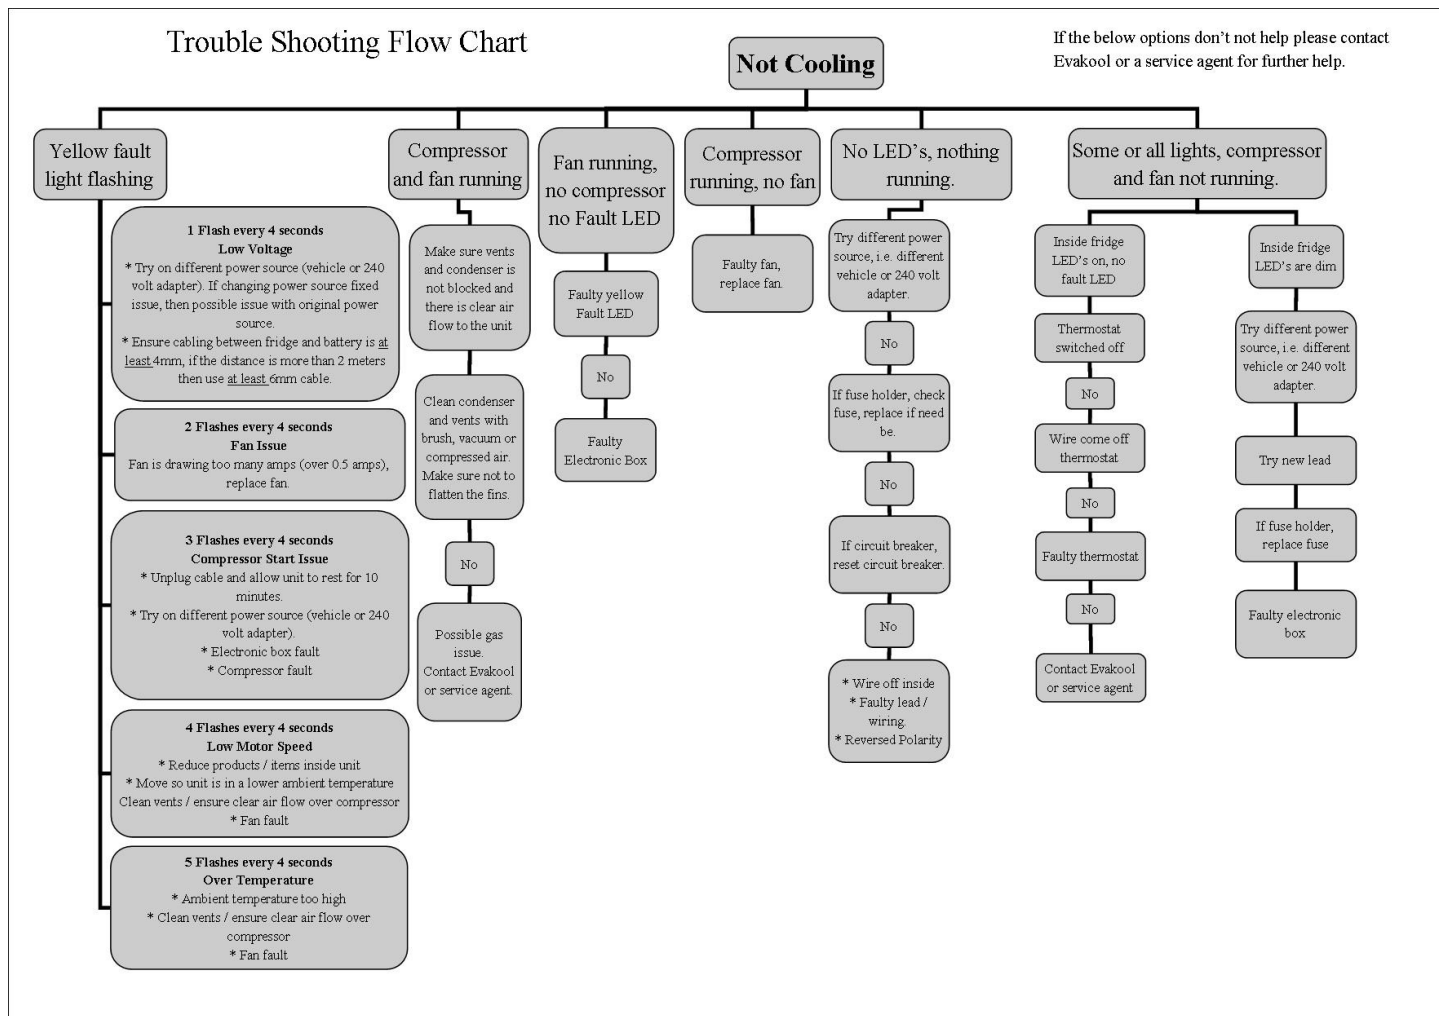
Trouble Shooting Flow Chart

Not Cooling

If the below options don't not help please contact Evakool or a service agent for further help.

Yellow fault light flashing

1 Flash every 4 seconds
Low Voltage
* Try on different power source (vehicle or 240 volt adapter). If changing power source fixed issue, then possible issue with original power source.
* Ensure cabling between fridge and battery is at least 4mm, if the distance is more than 2 meters then use at least 6mm cable.

2 Flashes every 4 seconds
Fan Issue
Fan is drawing too many amps (over 0.5 amps), replace fan.

3 Flashes every 4 seconds
Compressor Start Issue
* Unplug cable and allow unit to rest for 10 minutes.
* Try on different power source (vehicle or 240 volt adapter).
* Electronic box fault
* Compressor fault

4 Flashes every 4 seconds
Low Motor Speed
* Reduce products / items inside unit
* Move so unit is in a lower ambient temperature
Clean vents / ensure clear air flow over compressor
* Fan fault

5 Flashes every 4 seconds
Over Temperature
* Ambient temperature too high
* Clean vents / ensure clear air flow over compressor
* Fan fault

Compressor and fan running

Make sure vents and condenser is not blocked and there is clear air flow to the unit

Clean condenser and vents with brush, vacuum or compressed air. Make sure not to flatten the fins.

No

Possible gas issue. Contact Evakool or service agent.

Fan running, no compressor no Fault LED

Faulty yellow Fault LED

No

Faulty Electronic Box

Compressor running, no fan

Faulty fan, replace fan.

No LED's, nothing running.

Try different power source, i.e. different vehicle or 240 volt adapter.

No

If fuse holder, check fuse, replace if need be.

No

If circuit breaker, reset circuit breaker.

No

* Wire off inside
* Faulty lead / wiring.
* Reversed Polarity

Some or all lights, compressor and fan not running.

Inside fridge LED's on, no fault LED

Thermostat switched off

No

Wire come off thermostat

No

Faulty thermostat

No

Contact Evakool or service agent

Inside fridge LED's are dim

Try different power source, i.e. different vehicle or 240 volt adapter.

Try new lead

If fuse holder, replace fuse

Faulty electronic box